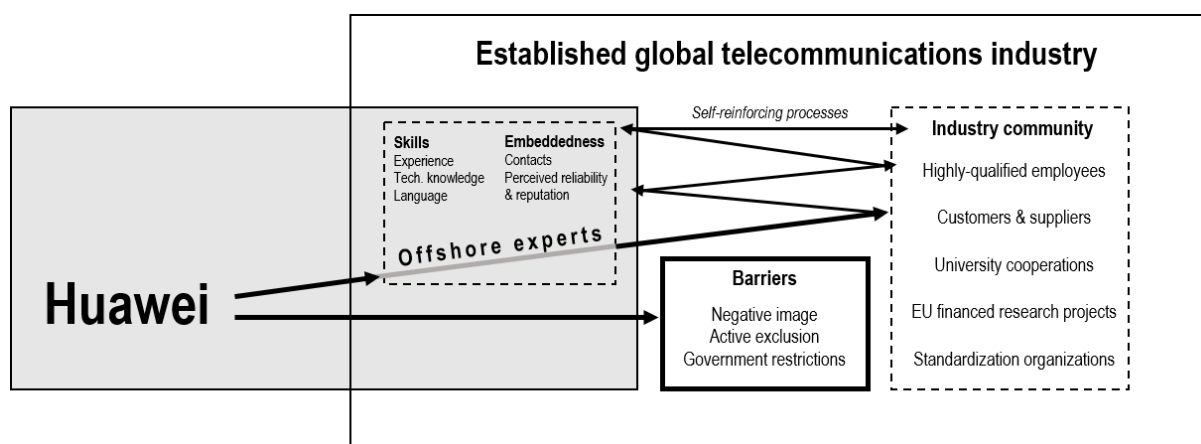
Established global telecommunications industry

Self-reinforcing processes

Skills
Experience
Tech. knowledge
Language

Embeddedness
Contacts
Perceived reliability & reputation

Offshore experts

Industry community
Highly-qualified employees
Customers & suppliers
University cooperations
EU financed research projects
Standardization organizations

Huawei

Barriers
Negative image
Active exclusion
Government restrictions